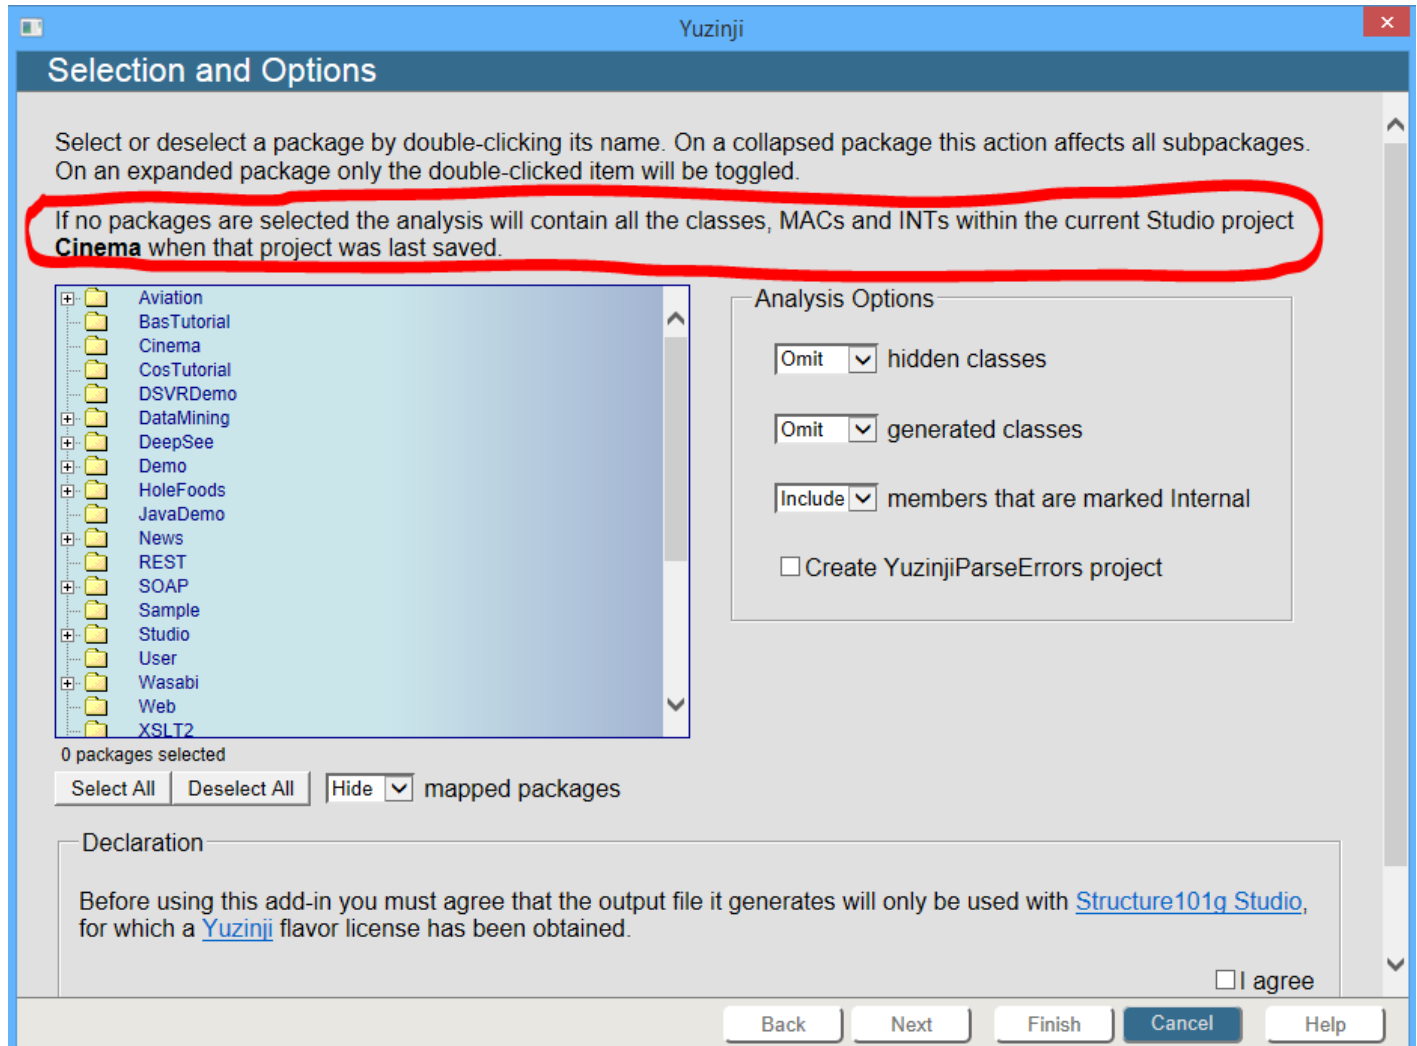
Yuzinji

Selection and Options

Select or deselect a package by double-clicking its name. On a collapsed package this action affects all subpackages. On an expanded package only the double-clicked item will be toggled.

If no packages are selected the analysis will contain all the classes, MACs and INTs within the current Studio project **Cinema** when that project was last saved.

Aviation
BasTutorial
Cinema
CosTutorial
DSVRDemo
DataMining
DeepSee
Demo
HoleFoods
JavaDemo
News
REST
SOAP
Sample
Studio
User
Wasabi
Web
XSLT2

0 packages selected

Select All Deselect All Hide mapped packages

Analysis Options

Omit hidden classes

Omit generated classes

Include members that are marked Internal

Create YuzinjiParseErrors project

Declaration

Before using this add-in you must agree that the output file it generates will only be used with Structure101g Studio, for which a Yuzinji flavor license has been obtained.

I agree

Back Next Finish Cancel Help